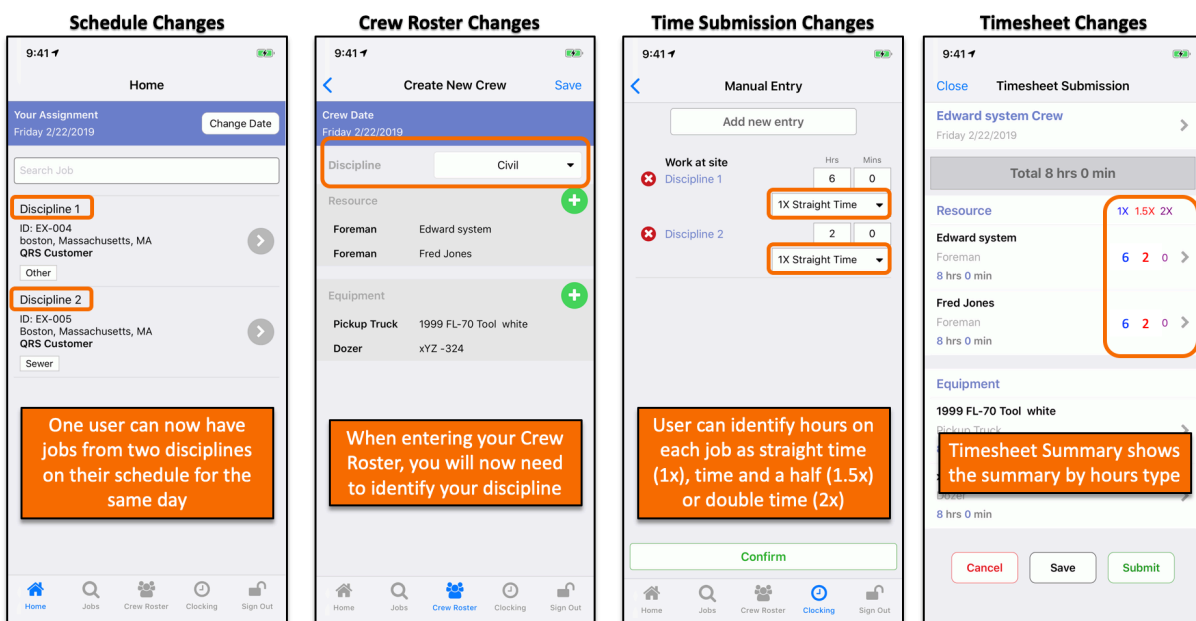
Schedule Changes

9:41

Home

Your Assignment
Friday 2/22/2019
Change Date

Search Job

Discipline 1
ID: EX-004
boston, Massachusetts, MA
QRS Customer
Other

Discipline 2
ID: EX-005
Boston, Massachusetts, MA
QRS Customer
Sewer

One user can now have jobs from two disciplines on their schedule for the same day

Home Jobs Crew Roster Clocking Sign Out

Crew Roster Changes

9:41

Create New Crew
Save

Crew Date
Friday 2/22/2019

Discipline
Civil

Resource
Foreman Edward system
Foreman Fred Jones

Equipment
Pickup Truck 1999 FL-70 Tool white
Dozer xYZ -324

When entering your Crew Roster, you will now need to identify your discipline

Home Jobs Crew Roster Clocking Sign Out

Time Submission Changes

9:41

Manual Entry

Add new entry

Work at site
Hrs Mins
Discipline 1 6 0
1X Straight Time
Discipline 2 2 0
1X Straight Time

User can identify hours on each job as straight time (1x), time and a half (1.5x) or double time (2x)

Confirm

Home Jobs Crew Roster Clocking Sign Out

Timesheet Changes

9:41

Close Timesheet Submission

Edward system Crew
Friday 2/22/2019

Total 8 hrs 0 min

Resource 1X 1.5X 2X
Edward system
Foreman 6 2 0
8 hrs 0 min
Fred Jones
Foreman 6 2 0
8 hrs 0 min

Equipment
1999 FL-70 Tool white
Pickup Truck

Timesheet Summary shows the summary by hours type

Dozer
8 hrs 0 min

Cancel Save Submit